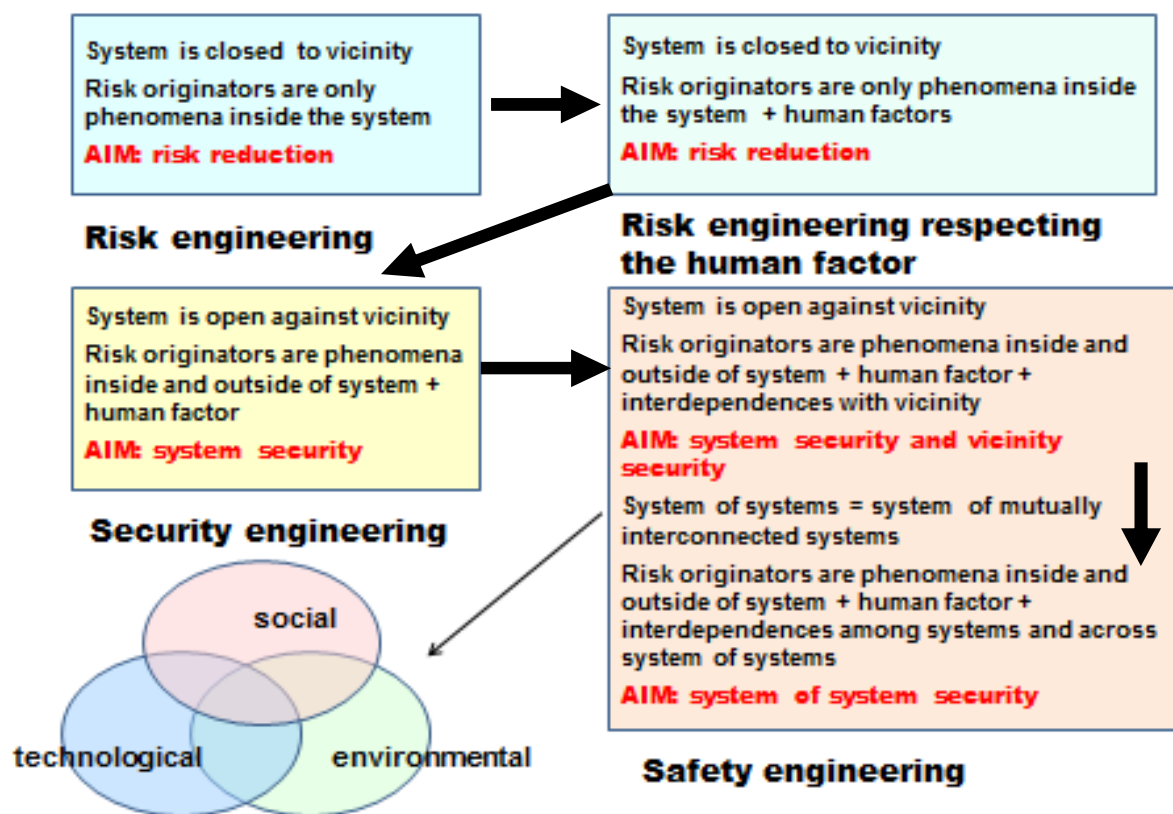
System is closed to vicinity
Risk originators are only phenomena inside the system
AIM: risk reduction

Risk engineering

System is closed to vicinity
Risk originators are only phenomena inside the system + human factors
AIM: risk reduction

Risk engineering respecting the human factor

System is open against vicinity
Risk originators are phenomena inside and outside of system + human factor
AIM: system security

Security engineering

System is open against vicinity
Risk originators are phenomena inside and outside of system + human factor + interdependences with vicinity
AIM: system security and vicinity security

System of systems = system of mutually interconnected systems
Risk originators are phenomena inside and outside of system + human factor + interdependences among systems and across system of systems
AIM: system of system security

Safety engineering

social
technological
environmental